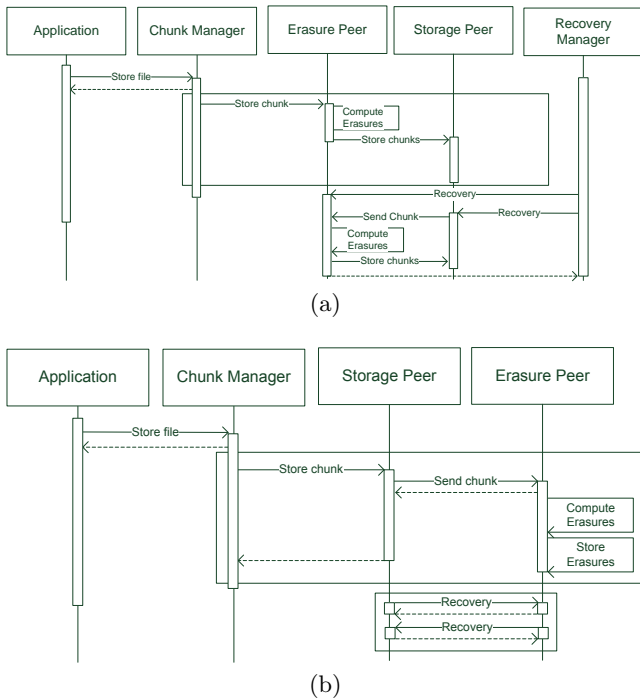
Application

Chunk Manager

Erasure Peer

Storage Peer

Recovery Manager

Store file

Store chunk

Compute Erasures

Store chunks

Recovery

Recovery

Send Chunk

Compute Erasures

Store chunks

(a)

Application

Chunk Manager

Storage Peer

Erasure Peer

Store file

Store chunk

Send chunk

Compute Erasures

Store Erasures

Recovery

Recovery

(b)